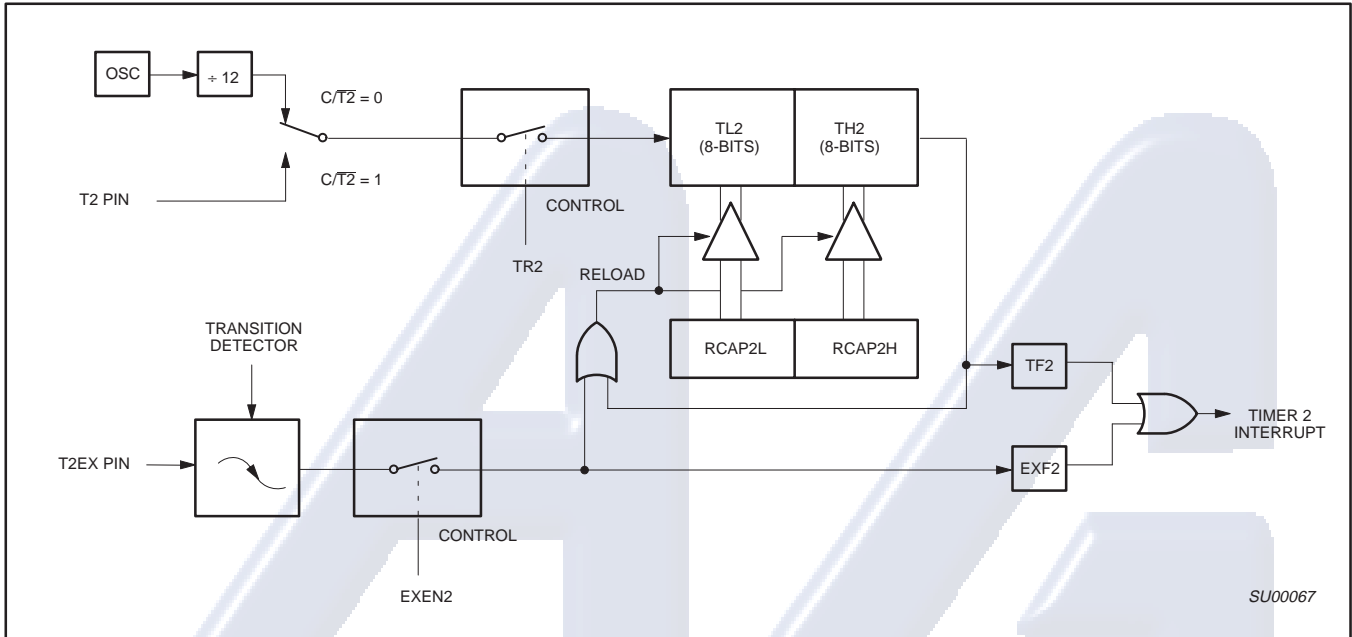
OSC

÷ 12

$C/\overline{T2} = 0$

$C/\overline{T2} = 1$

T2 PIN

CONTROL

TR2

TL2 (8-BITS)

TH2 (8-BITS)

RELOAD

TRANSITION DETECTOR

RCAP2L

RCAP2H

TF2

T2EX PIN

CONTROL

EXEN2

EXF2

TIMER 2 INTERRUPT

SU00067